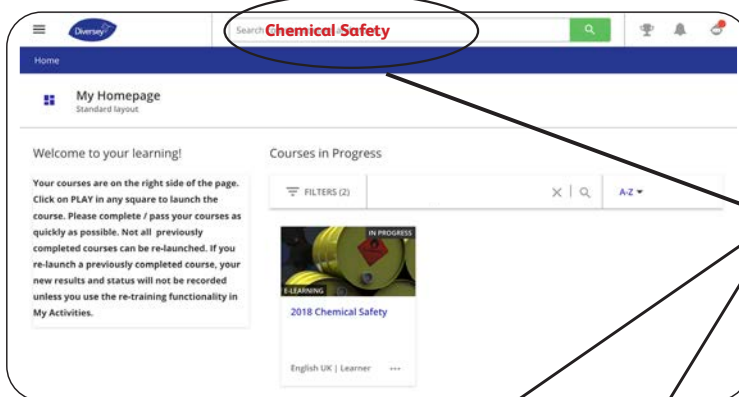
Diversey

Search Chemical Safety

Home

My Homepage
Standard layout

Welcome to your learning!

Your courses are on the right side of the page. Click on PLAY in any square to launch the course. Please complete / pass your courses as quickly as possible. Not all previously completed courses can be re-launched. If you re-launch a previously completed course, your new results and status will not be recorded unless you use the re-training functionality in My Activities.

Courses in Progress

FILTERS (2)

A-Z

IN PROGRESS

E-LEARNING

2018 Chemical Safety

English UK | Learner ···